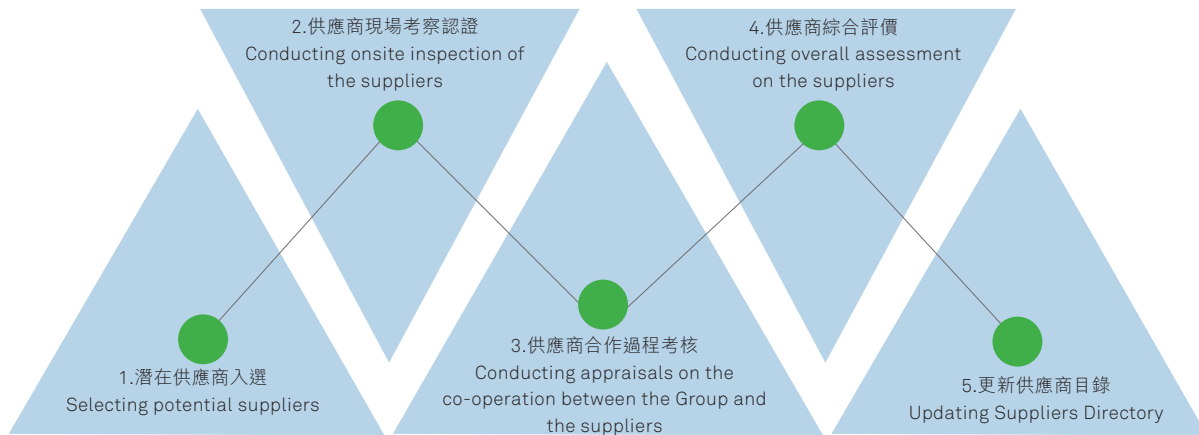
2.供應商現場考察認證
Conducting onsite inspection of the suppliers

4.供應商綜合評價
Conducting overall assessment on the suppliers

1.潛在供應商入選
Selecting potential suppliers

3.供應商合作過程考核
Conducting appraisals on the co-operation between the Group and the suppliers

5.更新供應商目錄
Updating Suppliers Directory